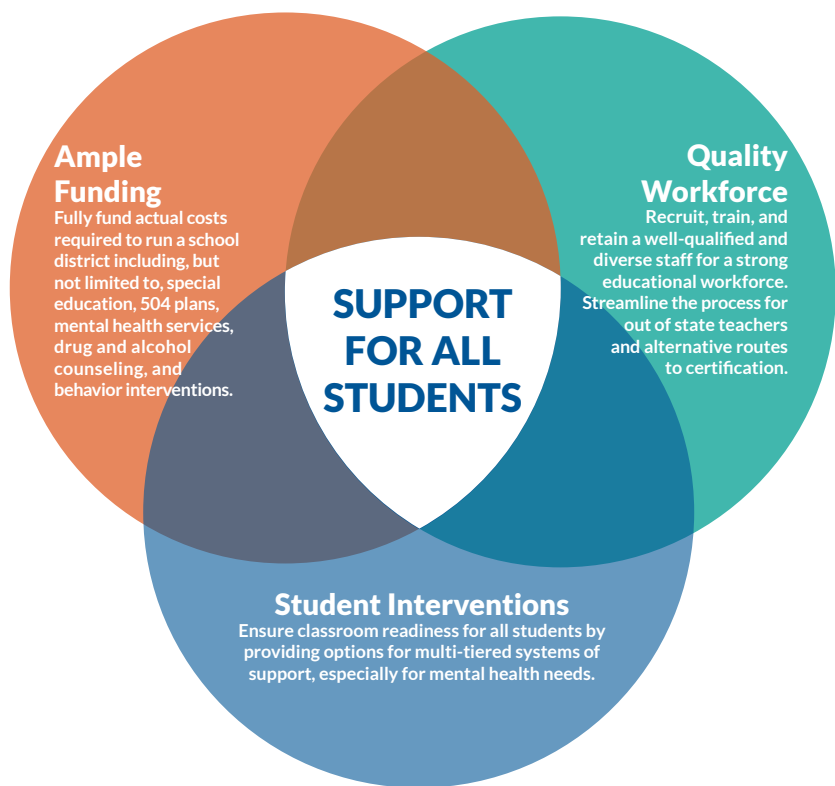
Ample Funding
Fully fund actual costs required to run a school district including, but not limited to, special education, 504 plans, mental health services, drug and alcohol counseling, and behavior interventions.

Quality Workforce
Recruit, train, and retain a well-qualified and diverse staff for a strong educational workforce. Streamline the process for out of state teachers and alternative routes to certification.

SUPPORT FOR ALL STUDENTS

Student Interventions
Ensure classroom readiness for all students by providing options for multi-tiered systems of support, especially for mental health needs.